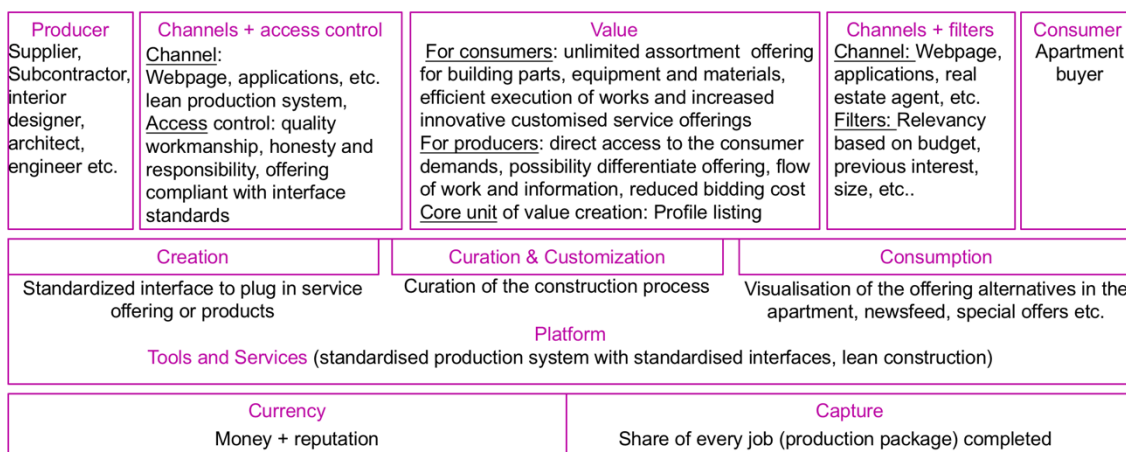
Producer
Supplier, Subcontractor, interior designer, architect, engineer etc.

Channels + access control
Channel:
Webpage, applications, etc. lean production system,
Access control: quality workmanship, honesty and responsibility, offering compliant with interface standards

Value
For consumers: unlimited assortment offering for building parts, equipment and materials, efficient execution of works and increased innovative customised service offerings
For producers: direct access to the consumer demands, possibility differentiate offering, flow of work and information, reduced bidding cost
Core unit of value creation: Profile listing

Channels + filters
Channel: Webpage, applications, real estate agent, etc.
Filters: Relevancy based on budget, previous interest, size, etc..

Consumer
Apartment buyer

Creation
Standardized interface to plug in service offering or products

Curation & Customization
Curation of the construction process

Consumption
Visualisation of the offering alternatives in the apartment, newsfeed, special offers etc.

Platform
Tools and Services (standardised production system with standardised interfaces, lean construction)

Currency
Money + reputation

Capture
Share of every job (production package) completed